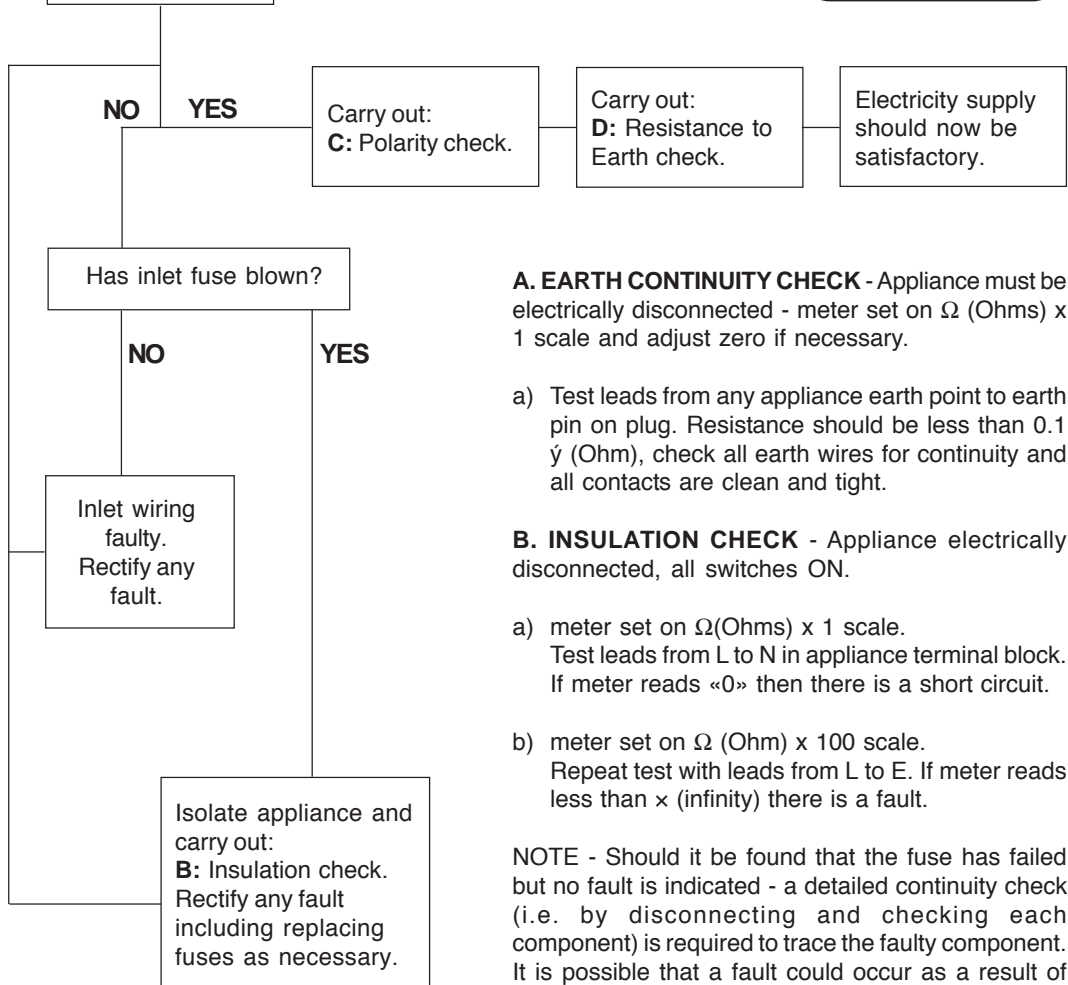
NO YES

Carry out:
**C:** Polarity check.

Carry out:
**D:** Resistance to Earth check.

Electricity supply should now be satisfactory.

Has inlet fuse blown?

NO

YES

Inlet wiring faulty. Rectify any fault.

Isolate appliance and carry out:
**B:** Insulation check. Rectify any fault including replacing fuses as necessary.

**A. EARTH CONTINUITY CHECK** - Appliance must be electrically disconnected - meter set on Ω (Ohms) x 1 scale and adjust zero if necessary.

a) Test leads from any appliance earth point to earth pin on plug. Resistance should be less than 0.1 ý (Ohm), check all earth wires for continuity and all contacts are clean and tight.

**B. INSULATION CHECK** - Appliance electrically disconnected, all switches ON.

a) meter set on Ω(Ohms) x 1 scale.
Test leads from L to N in appliance terminal block. If meter reads «0» then there is a short circuit.

b) meter set on Ω (Ohm) x 100 scale.
Repeat test with leads from L to E. If meter reads less than × (infinity) there is a fault.

NOTE - Should it be found that the fuse has failed but no fault is indicated - a detailed continuity check (i.e. by disconnecting and checking each component) is required to trace the faulty component. It is possible that a fault could occur as a result of